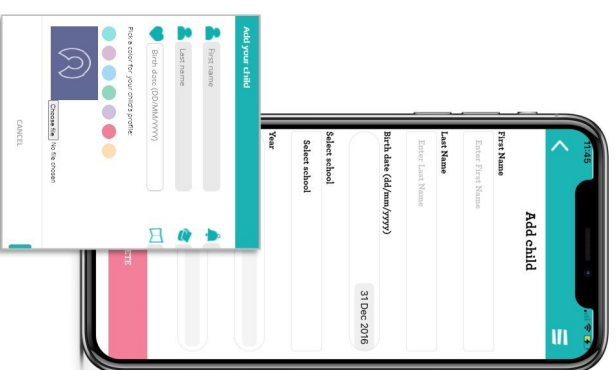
Add your child

First name

Last name

Birth date (DD/MM/YYYY)

Pick a color for your child's profile:

Choose file No file chosen

CANCEL

11:45

Add child

First Name

Enter First Name

Last Name

Enter Last Name

Birth date (dd/mm/yyyy)

31 Dec 2016

Select school

Select school

Year

TE